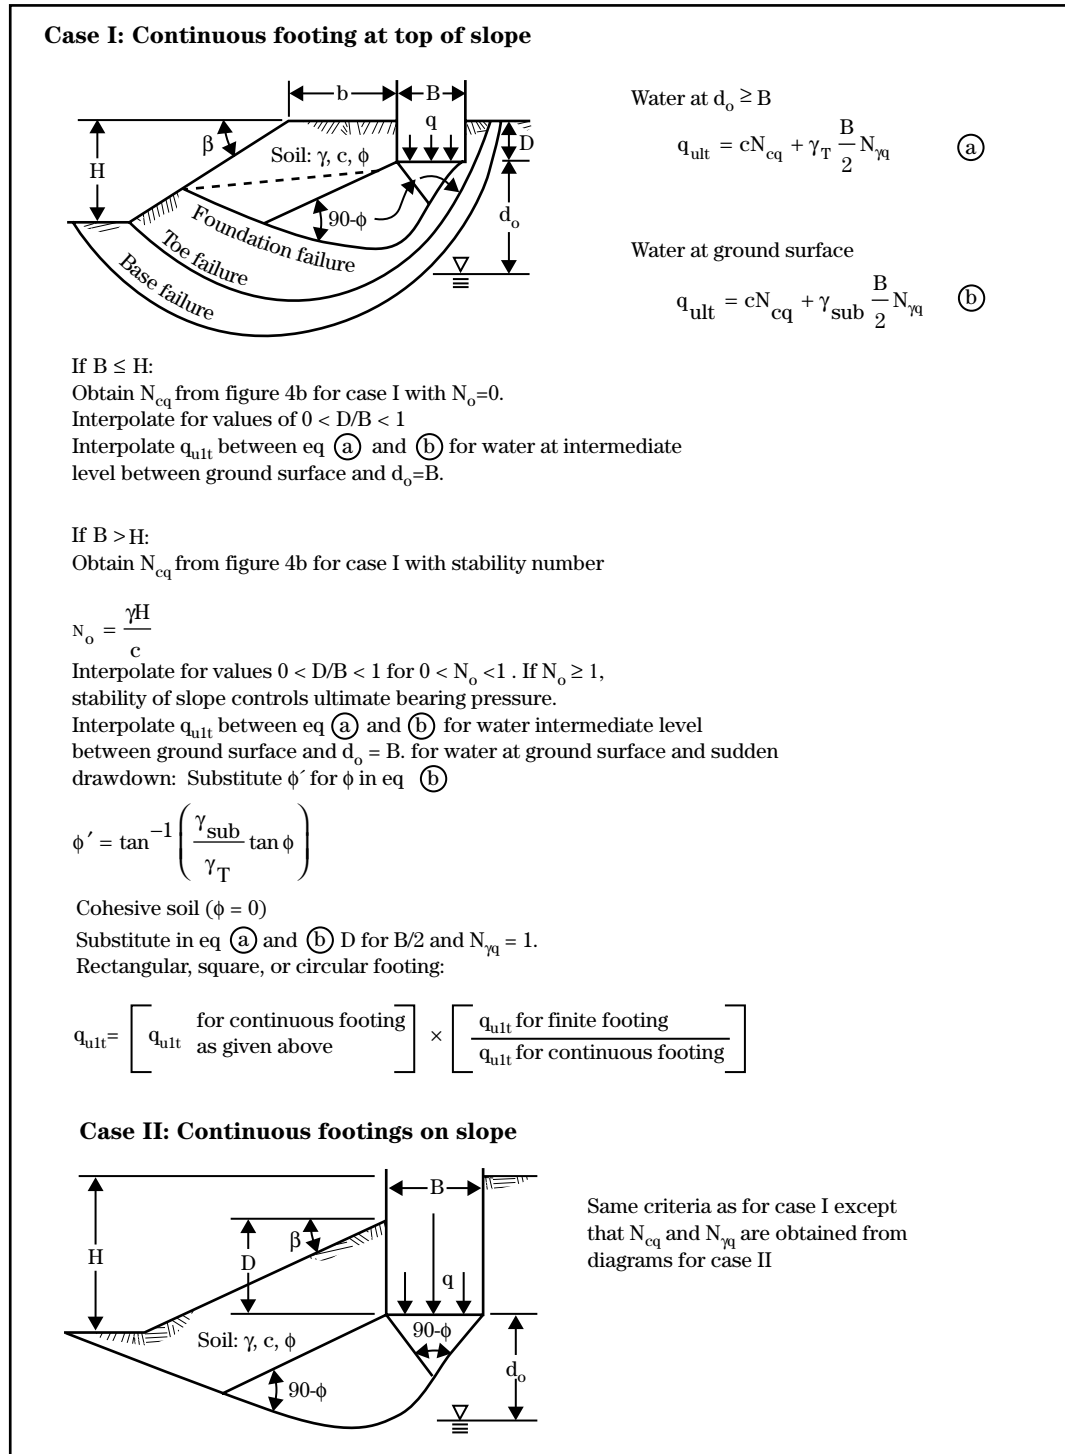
**Case I: Continuous footing at top of slope**

b B q D H β Soil: γ, c, φ 90-φ Foundation failure Toe failure Base failure $d_o$

Water at $d_o \geq B$

$q_{ult} = cN_{cq} + \gamma_T \frac{B}{2} N_{\gamma q}$ (a)

Water at ground surface

$q_{ult} = cN_{cq} + \gamma_{sub} \frac{B}{2} N_{\gamma q}$ (b)

If $B \leq H$:
Obtain $N_{cq}$ from figure 4b for case I with $N_o$=0.
Interpolate for values of $0 < D/B < 1$
Interpolate $q_{u1t}$ between eq (a) and (b) for water at intermediate level between ground surface and $d_o$=B.

If B > H:
Obtain $N_{cq}$ from figure 4b for case I with stability number

$N_o = \frac{\gamma H}{c}$

Interpolate for values $0 < D/B < 1$ for $0 < N_o < 1$ . If $N_o \geq 1$, stability of slope controls ultimate bearing pressure.
Interpolate $q_{u1t}$ between eq (a) and (b) for water intermediate level between ground surface and $d_o$ = B. for water at ground surface and sudden drawdown: Substitute φ´ for φ in eq (b)

$\phi' = \tan^{-1}\left(\frac{\gamma_{sub}}{\gamma_T}\tan\phi\right)$

Cohesive soil (φ = 0)
Substitute in eq (a) and (b) D for B/2 and $N_{\gamma q}$ = 1.
Rectangular, square, or circular footing:

$q_{u1t} = \left[ q_{u1t} \text{ for continuous footing as given above} \right] \times \left[ \frac{q_{u1t} \text{ for finite footing}}{q_{u1t} \text{ for continuous footing}} \right]$

**Case II: Continuous footings on slope**

B H β D q Soil: γ, c, φ 90-φ 90-φ $d_o$

Same criteria as for case I except that $N_{cq}$ and $N_{\gamma q}$ are obtained from diagrams for case II